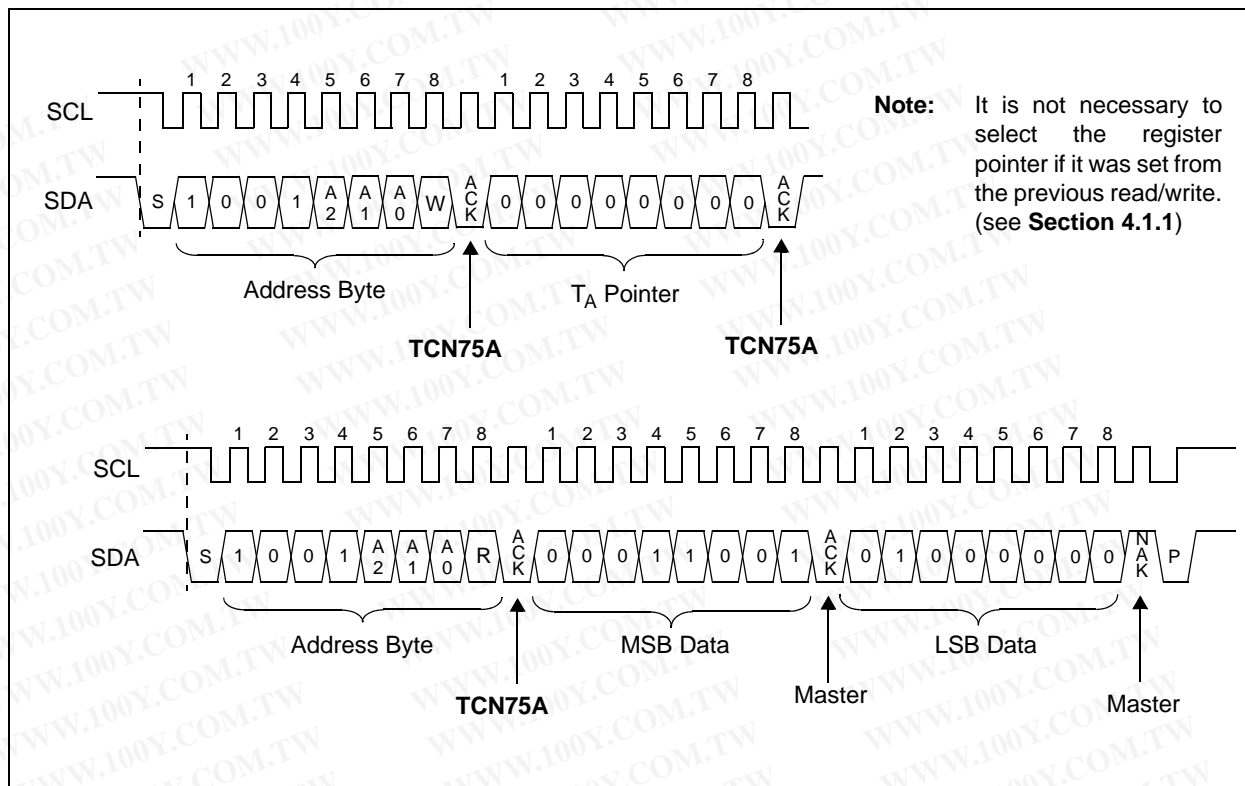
1 2 3 4 5 6 7 8 1 2 3 4 5 6 7 8

SCL

SDA S 1 0 0 1 A2 A1 A0 W ACK 0 0 0 0 0 0 0 0 ACK

Address Byte

$T_A$ Pointer

TCN75A

TCN75A

**Note:** It is not necessary to select the register pointer if it was set from the previous read/write. (see **Section 4.1.1**)

1 2 3 4 5 6 7 8 1 2 3 4 5 6 7 8 1 2 3 4 5 6 7 8

SCL

SDA S 1 0 0 1 A2 A1 A0 R ACK 0 0 0 1 1 0 0 1 ACK 0 1 0 0 0 0 0 0 NAK P

Address Byte

MSB Data

LSB Data

TCN75A

Master

Master

WWW.100Y.COM.TW